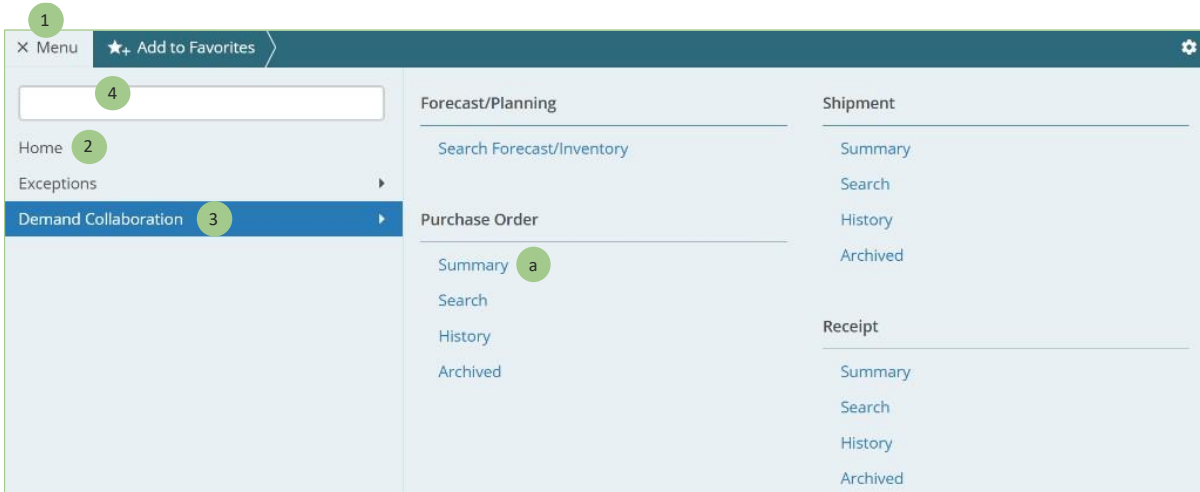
1
× Menu
Add to Favorites

4

Home 2
Exceptions
Demand Collaboration 3

Forecast/Planning
Search Forecast/Inventory

Purchase Order
Summary a
Search
History
Archived

Shipment
Summary
Search
History
Archived

Receipt
Summary
Search
History
Archived